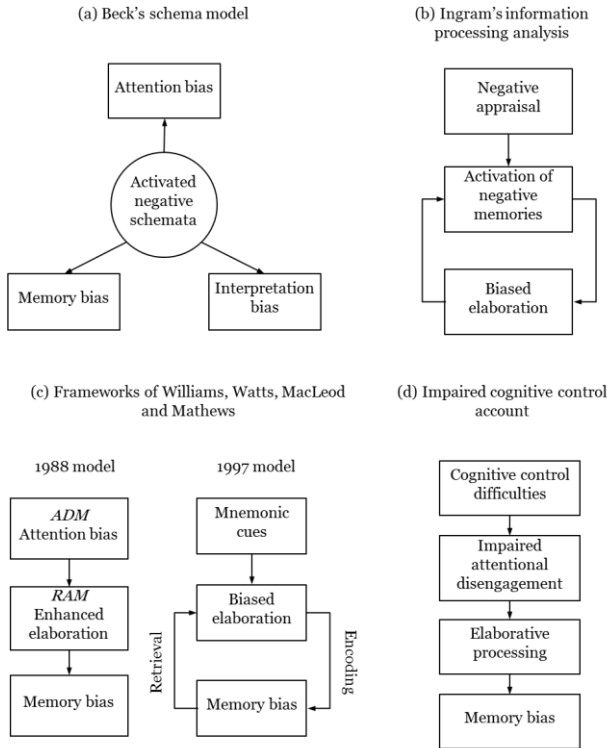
(a) Beck's schema model

Attention bias

Activated negative schemata

Memory bias

Interpretation bias

(b) Ingram's information processing analysis

Negative appraisal

Activation of negative memories

Biased elaboration

(c) Frameworks of Williams, Watts, MacLeod and Mathews

1988 model

*ADM* Attention bias

*RAM* Enhanced elaboration

Memory bias

1997 model

Mnemonic cues

Biased elaboration

Retrieval

Encoding

Memory bias

(d) Impaired cognitive control account

Cognitive control difficulties

Impaired attentional disengagement

Elaborative processing

Memory bias